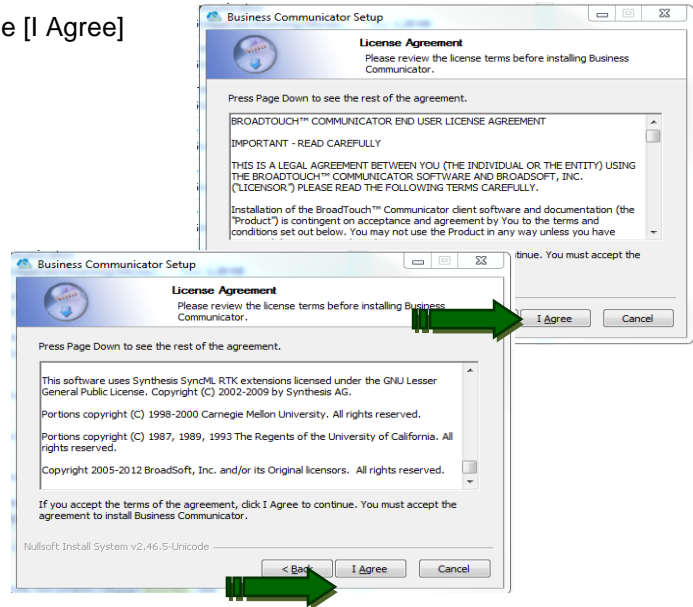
e [I Agree]

Business Communicator Setup

License Agreement

Please review the license terms before installing Business Communicator.

Press Page Down to see the rest of the agreement.

BROADTOUCH™ COMMUNICATOR END USER LICENSE AGREEMENT

IMPORTANT - READ CAREFULLY

THIS IS A LEGAL AGREEMENT BETWEEN YOU (THE INDIVIDUAL OR THE ENTITY) USING THE BROADTOUCH™ COMMUNICATOR SOFTWARE AND BROADSOFT, INC. ("LICENSOR") PLEASE READ THE FOLLOWING TERMS CAREFULLY.

Installation of the BroadTouch™ Communicator client software and documentation (the "Product") is contingent on acceptance and agreement by You to the terms and conditions set out below. You may not use the Product in any way unless you have

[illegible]tinue. You must accept the

I Agree

Cancel

Business Communicator Setup

License Agreement

Please review the license terms before installing Business Communicator.

Press Page Down to see the rest of the agreement.

This software uses Synthesis SyncML RTK extensions licensed under the GNU Lesser General Public License. Copyright (C) 2002-2009 by Synthesis AG.

Portions copyright (C) 1998-2000 Carnegie Mellon University. All rights reserved.

Portions copyright (C) 1987, 1989, 1993 The Regents of the University of California. All rights reserved.

Copyright 2005-2012 BroadSoft, Inc. and/or its Original licensors. All rights reserved.

If you accept the terms of the agreement, click I Agree to continue. You must accept the agreement to install Business Communicator.

Nullsoft Install System v2.46.5-Unicode

< Back

I Agree

Cancel